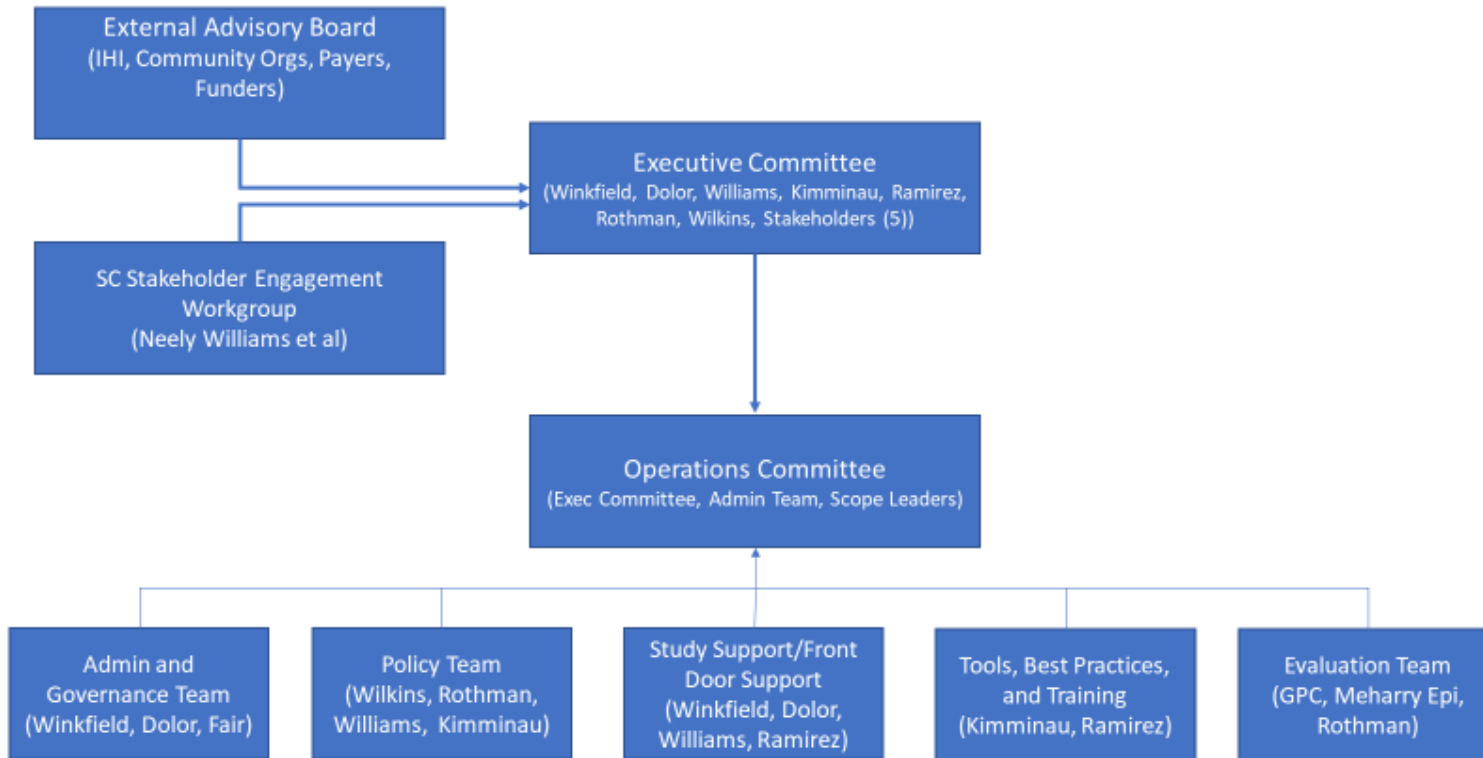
External Advisory Board
(IHI, Community Orgs, Payers, Funders)

Executive Committee
(Winkfield, Dolor, Williams, Kimminau, Ramirez, Rothman, Wilkins, Stakeholders (5))

SC Stakeholder Engagement Workgroup
(Neely Williams et al)

Operations Committee
(Exec Committee, Admin Team, Scope Leaders)

Admin and Governance Team
(Winkfield, Dolor, Fair)

Policy Team
(Wilkins, Rothman, Williams, Kimminau)

Study Support/Front Door Support
(Winkfield, Dolor, Williams, Ramirez)

Tools, Best Practices, and Training
(Kimminau, Ramirez)

Evaluation Team
(GPC, Meharry Epi, Rothman)